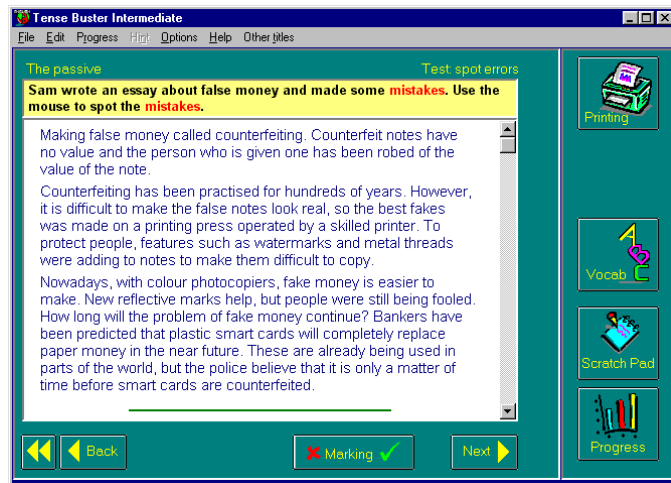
Tense Buster Intermediate

File Edit Progress Hint Options Help Other titles

The passive

Test: spot errors

Sam wrote an essay about false money and made some mistakes. Use the mouse to spot the mistakes.

Making false money called counterfeiting. Counterfeit notes have no value and the person who is given one has been robed of the value of the note.

Counterfeiting has been practised for hundreds of years. However, it is difficult to make the false notes look real, so the best fakes was made on a printing press operated by a skilled printer. To protect people, features such as watermarks and metal threads were adding to notes to make them difficult to copy.

Nowadays, with colour photocopiers, fake money is easier to make. New reflective marks help, but people were still being fooled. How long will the problem of fake money continue? Bankers have been predicted that plastic smart cards will completely replace paper money in the near future. These are already being used in parts of the world, but the police believe that it is only a matter of time before smart cards are counterfeited.

Back

Marking

Next

Printing

Vocab

Scratch Pad

Progress